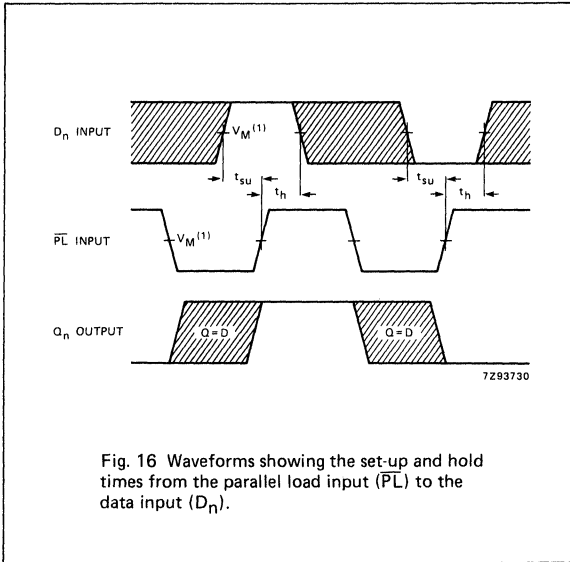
$D_n$ INPUT

$V_M^{(1)}$

$t_{su}$

$t_h$

$t_{su}$

$t_h$

$\overline{PL}$ INPUT

$V_M^{(1)}$

$Q_n$ OUTPUT

Q = D

Q = D

7Z93730

Fig. 16 Waveforms showing the set-up and hold times from the parallel load input ($\overline{PL}$) to the data input ($D_n$).